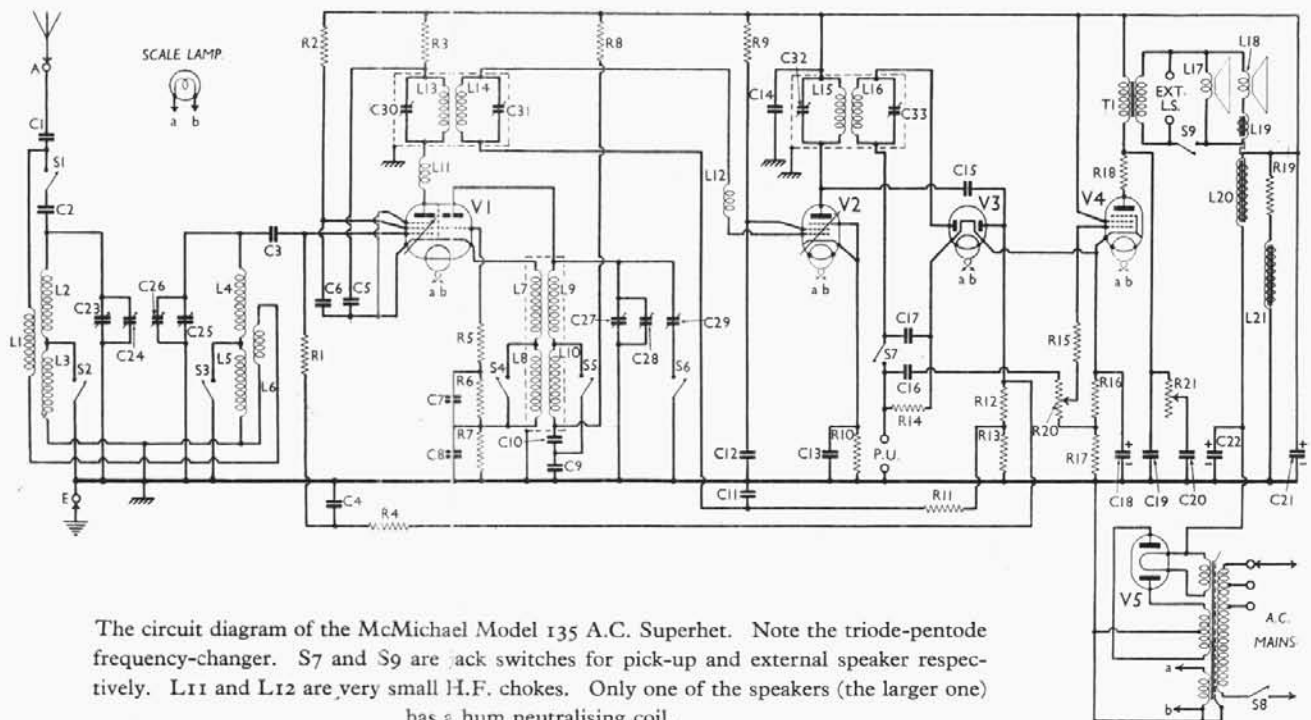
A
SCALE LAMP
a b
C1
S1
C2
L1
L2
L3
S2
C23
C24
C26
C25
L4
L5
S3
L6
C3
E
R2
R3
L13
L14
C30
C31
L11
V1
a b
C6
C5
R1
R8
L7
L9
L8
L10
R5
R6
R7
C7
C8
S4
S5
C10
C9
C27
C28
C29
S6
C4
R4
R9
L12
C32
C14
L15
L16
C33
V2
a b
C12
C11
C13
R10
C15
V3
a b
C17
S7
C16
R14
P.U.
R11
R12
R13
R15
R16
R17
R20
C18
C19
C20
C21
C22
R21
T1
EXT. L.S.
L17
L18
L19
S9
R18
V4
a b
L20
R19
L21
V5
A.C. MAINS
a
b
S8

The circuit diagram of the McMichael Model 135 A.C. Superhet. Note the triode-pentode frequency-changer. S7 and S9 are jack switches for pick-up and external speaker respectively. L11 and L12 are very small H.F. chokes. Only one of the speakers (the larger one) has a hum neutralising coil.